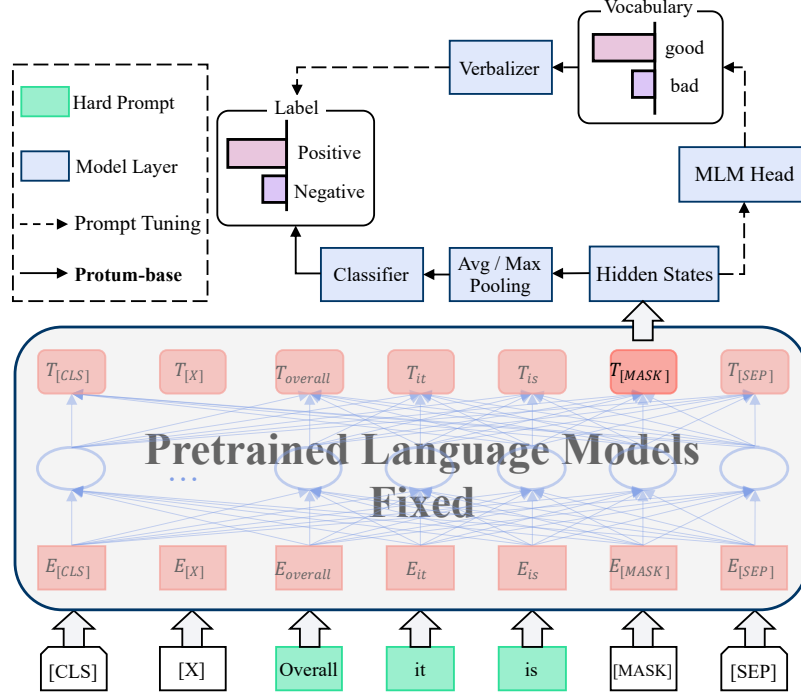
Hard Prompt

Model Layer

Prompt Tuning

Protum-base

Label

Positive

Negative

Verbalizer

Vocabulary

good

bad

MLM Head

Classifier

Avg / Max Pooling

Hidden States

$T_{[CLS]}$ $T_{[X]}$ $T_{overall}$ $T_{it}$ $T_{is}$ $T_{[MASK]}$ $T_{[SEP]}$

Pretrained Language Models Fixed

...

$E_{[CLS]}$ $E_{[X]}$ $E_{overall}$ $E_{it}$ $E_{is}$ $E_{[MASK]}$ $E_{[SEP]}$

[CLS] [X] Overall it is [MASK] [SEP]